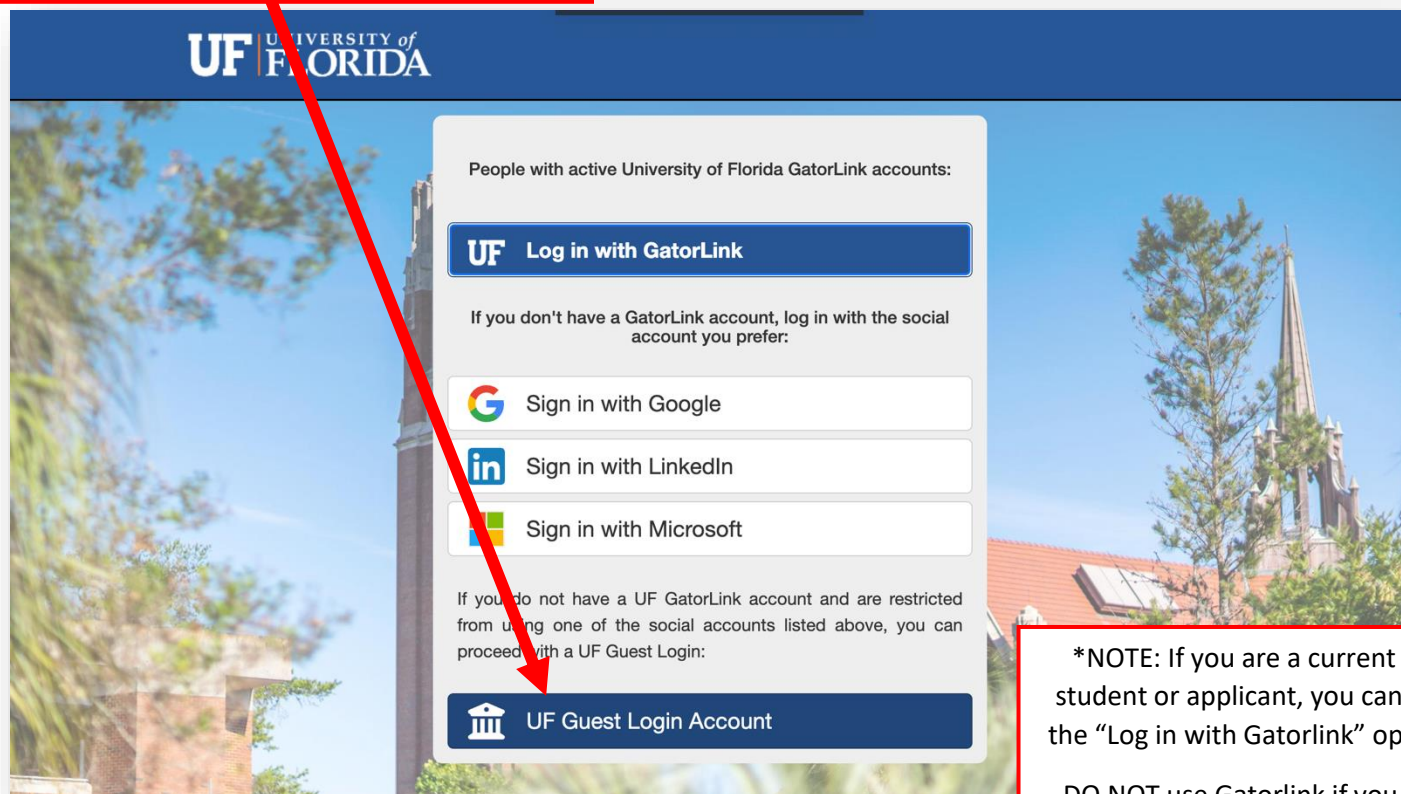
UF UNIVERSITY of FLORIDA

People with active University of Florida GatorLink accounts:

UF Log in with GatorLink

If you don't have a GatorLink account, log in with the social account you prefer:

Sign in with Google

Sign in with LinkedIn

Sign in with Microsoft

If you do not have a UF GatorLink account and are restricted from using one of the social accounts listed above, you can proceed with a UF Guest Login:

UF Guest Login Account

*NOTE: If you are a current student or applicant, you can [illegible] the "Log in with Gatorlink" op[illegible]

DO NOT use Gatorlink if you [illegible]